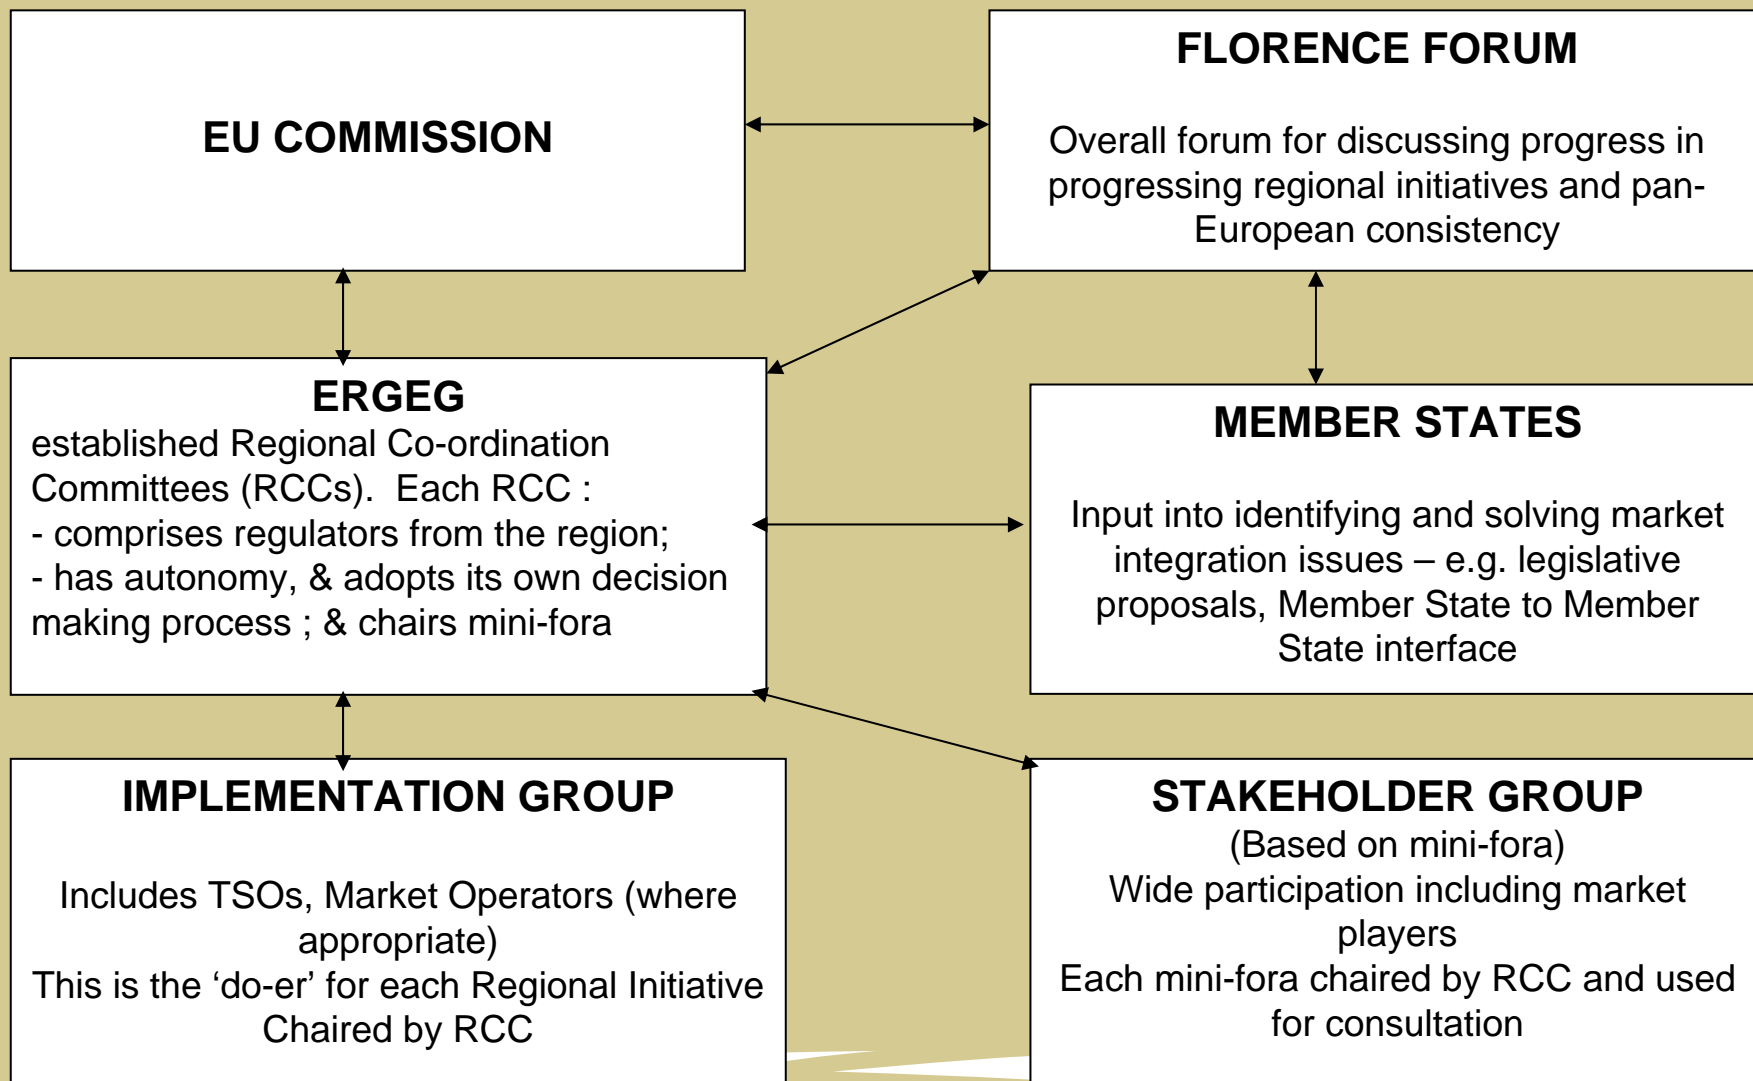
EU COMMISSION

FLORENCE FORUM

Overall forum for discussing progress in progressing regional initiatives and pan-European consistency

ERGEG

established Regional Co-ordination Committees (RCCs). Each RCC :
- comprises regulators from the region;
- has autonomy, & adopts its own decision making process ; & chairs mini-fora

MEMBER STATES

Input into identifying and solving market integration issues – e.g. legislative proposals, Member State to Member State interface

IMPLEMENTATION GROUP

Includes TSOs, Market Operators (where appropriate)
This is the ‘do-er’ for each Regional Initiative
Chaired by RCC

STAKEHOLDER GROUP

(Based on mini-fora)
Wide participation including market players
Each mini-fora chaired by RCC and used for consultation